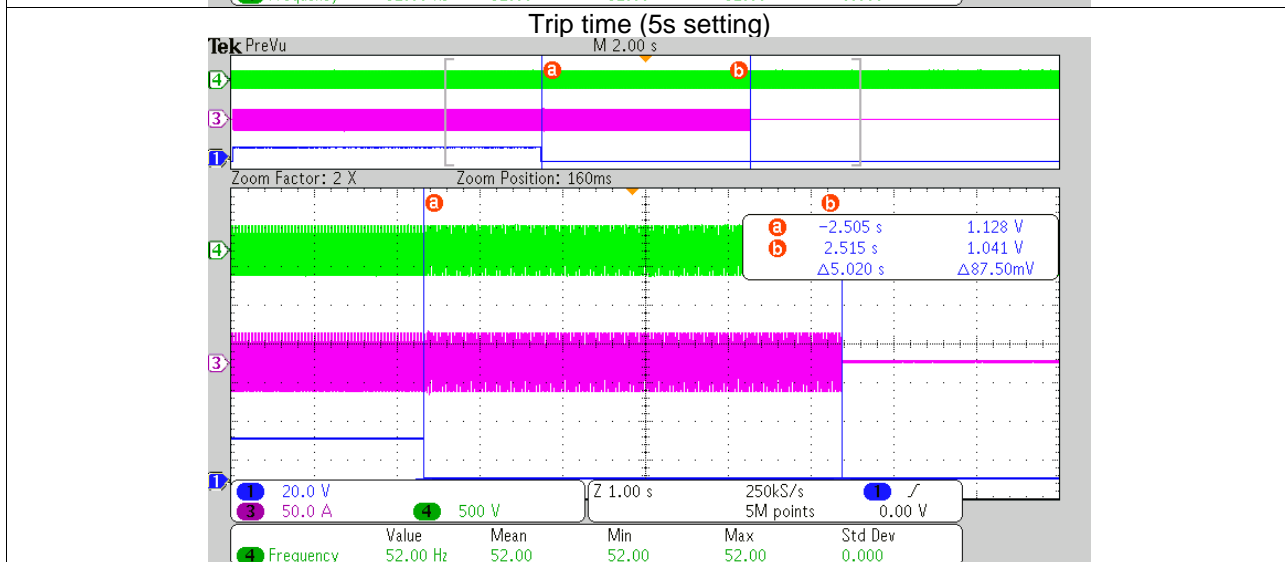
Trip time (5s setting)

Tek PreVu

M 2.00 s

a b

4

3

1

Zoom Factor: 2 X

Zoom Position: 160ms

a

b

a −2.505 s 1.128 V

b 2.515 s 1.041 V

Δ5.020 s Δ87.50mV

4

3

1

1 20.0 V

3 50.0 A

4 500 V

Z 1.00 s

250kS/s

5M points

1

0.00 V

| | Value | Mean | Min | Max | Std Dev |
|---|---|---|---|---|---|
| 4 Frequency | 52.00 Hz | 52.00 | 52.00 | 52.00 | 0.000 |